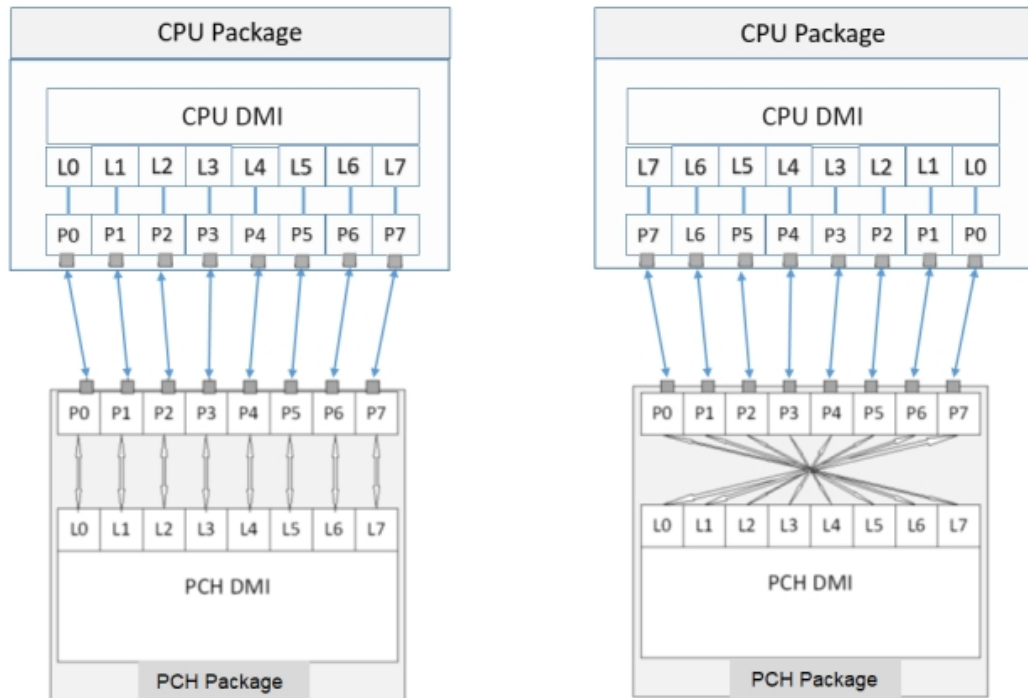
CPU Package

CPU DMI

L0 L1 L2 L3 L4 L5 L6 L7

P0 P1 P2 P3 P4 P5 P6 P7

P0 P1 P2 P3 P4 P5 P6 P7

L0 L1 L2 L3 L4 L5 L6 L7

PCH DMI

PCH Package

CPU Package

CPU DMI

L7 L6 L5 L4 L3 L2 L1 L0

P7 L6 P5 P4 P3 P2 P1 P0

P0 P1 P2 P3 P4 P5 P6 P7

L0 L1 L2 L3 L4 L5 L6 L7

PCH DMI

PCH Package